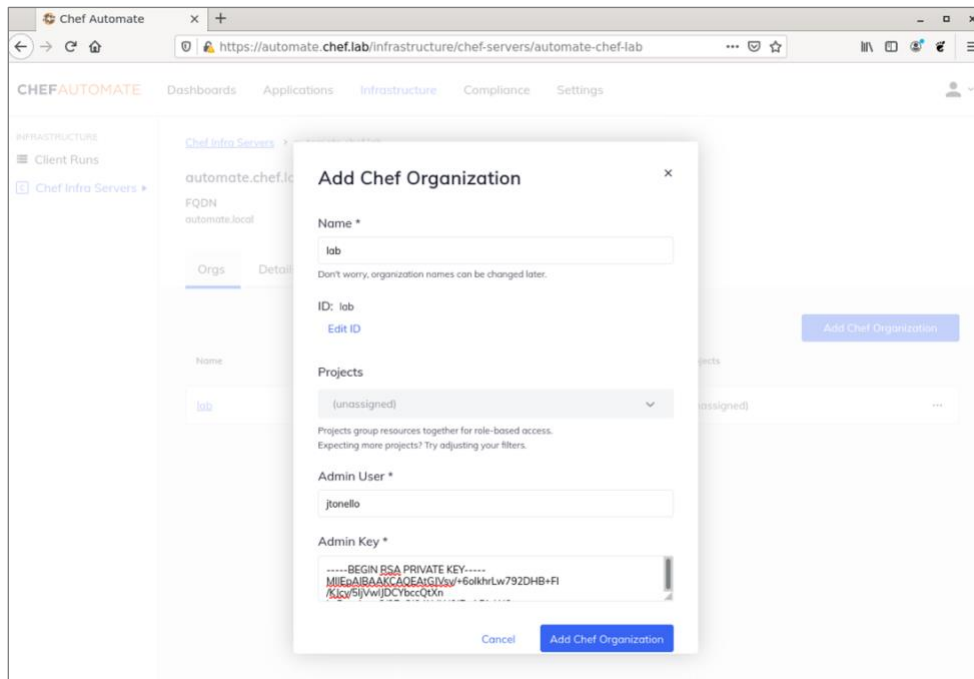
Chef Automate × +

https://automate.chef.lab/infrastructure/chef-servers/automate-chef-lab

CHEFAUTOMATE Dashboards Applications Infrastructure Compliance Settings

INFRASTRUCTURE
Client Runs
Chef Infra Servers

Chef Infra Servers > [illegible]

automate.chef.lc
FQDN
automate.local

Orgs Detail

Add Chef Organization

Name
lab

Projects
(unassigned)

Add Chef Organization

Name *
lab
Don't worry, organization names can be changed later.

ID: lab
Edit ID

Projects
(unassigned)
Projects group resources together for role-based access.
Expecting more projects? Try adjusting your filters.

Admin User *
jtonello

Admin Key *
-----BEGIN RSA PRIVATE KEY-----
MIIEpAIBAAKCAQEAtGlVsv/+6olkhrLw792DHB+FI
/KJcv/5ljVwIJDCYbccQtXn
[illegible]

Cancel Add Chef Organization